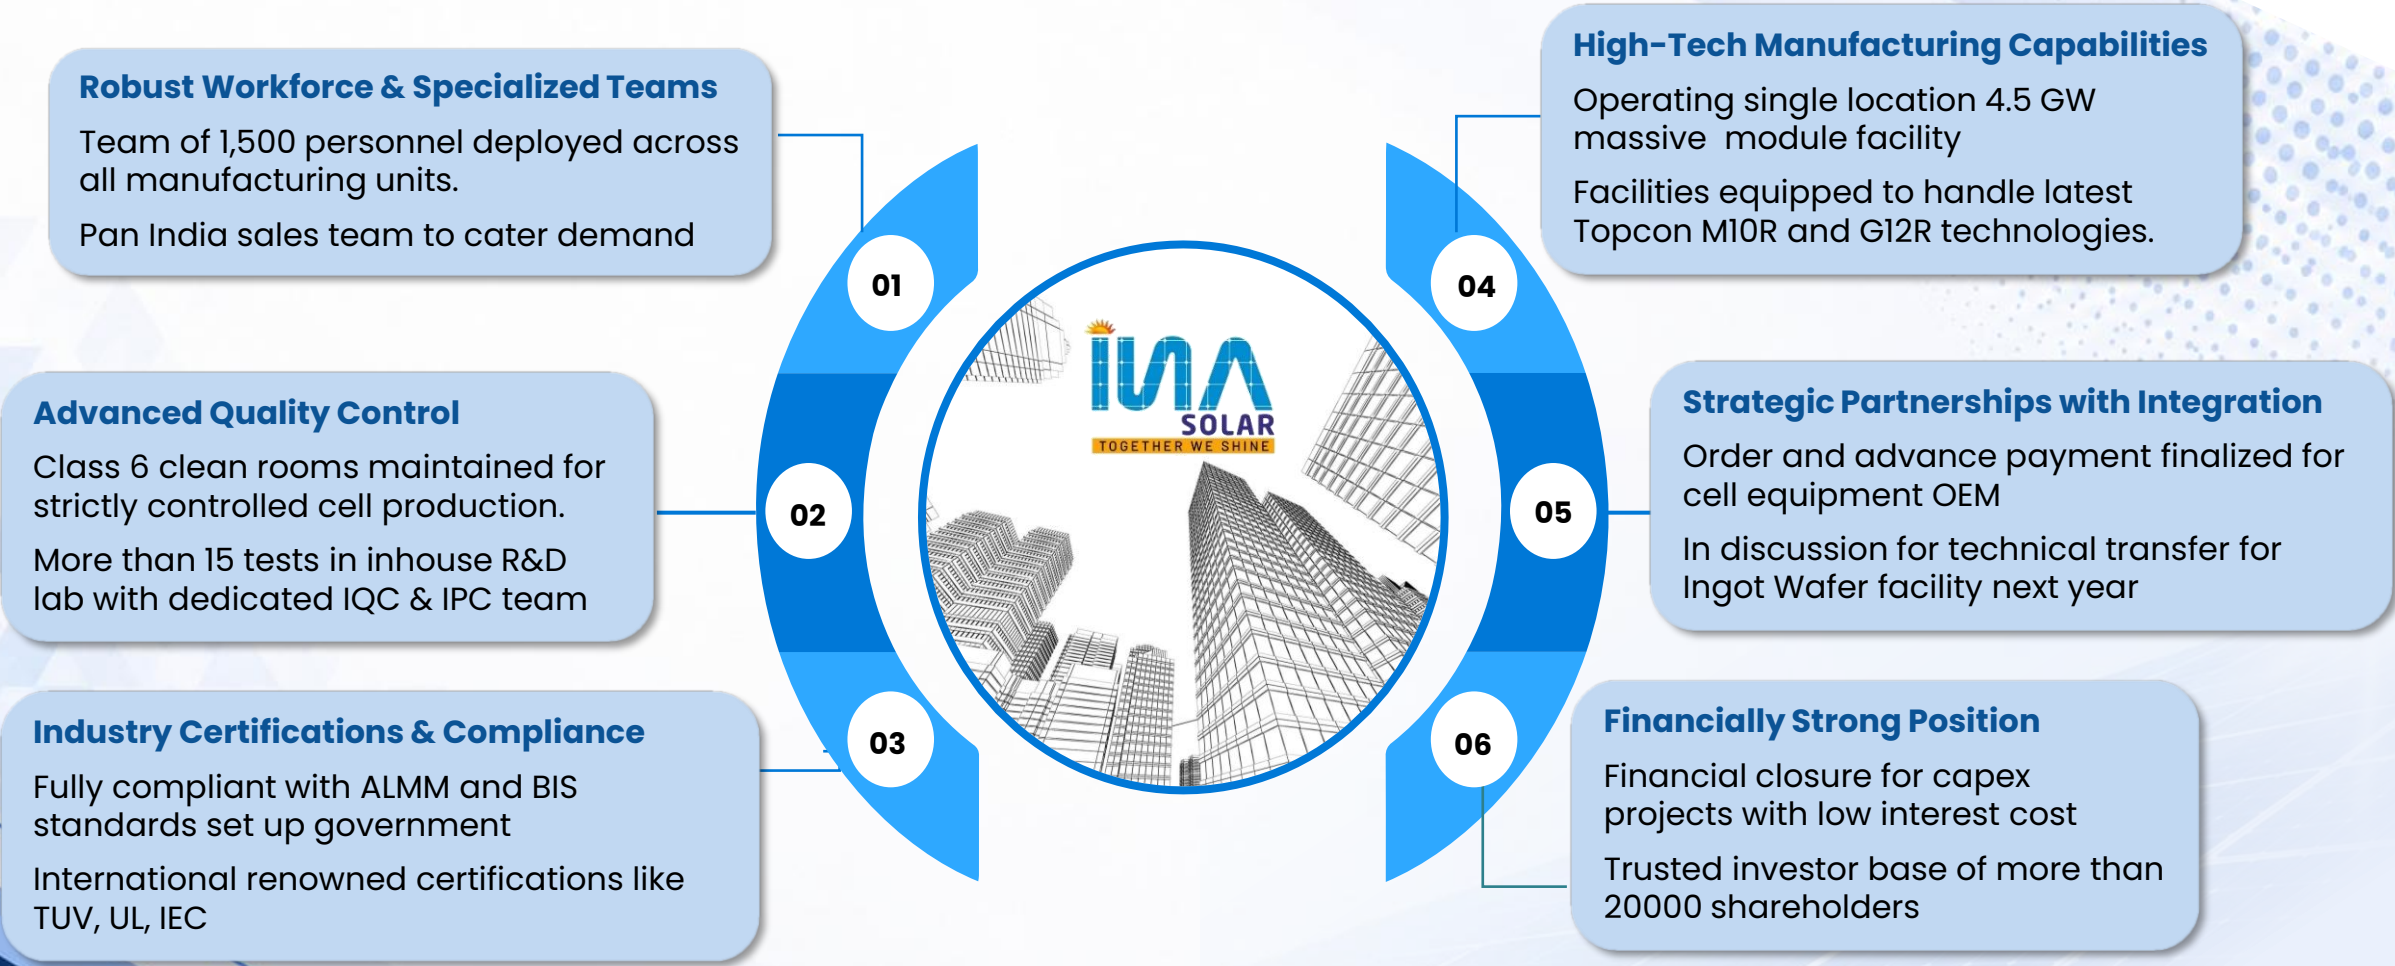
Robust Workforce & Specialized Teams

Team of 1,500 personnel deployed across all manufacturing units.

Pan India sales team to cater demand

01

Advanced Quality Control

Class 6 clean rooms maintained for strictly controlled cell production.

More than 15 tests in inhouse R&D lab with dedicated IQC & IPC team

02

Industry Certifications & Compliance

Fully compliant with ALMM and BIS standards set up government

International renowned certifications like TUV, UL, IEC

03

INA SOLAR
TOGETHER WE SHINE

High-Tech Manufacturing Capabilities

Operating single location 4.5 GW massive module facility

Facilities equipped to handle latest Topcon M10R and G12R technologies.

04

Strategic Partnerships with Integration

Order and advance payment finalized for cell equipment OEM

In discussion for technical transfer for Ingot Wafer facility next year

05

Financially Strong Position

Financial closure for capex projects with low interest cost

Trusted investor base of more than 20000 shareholders

06